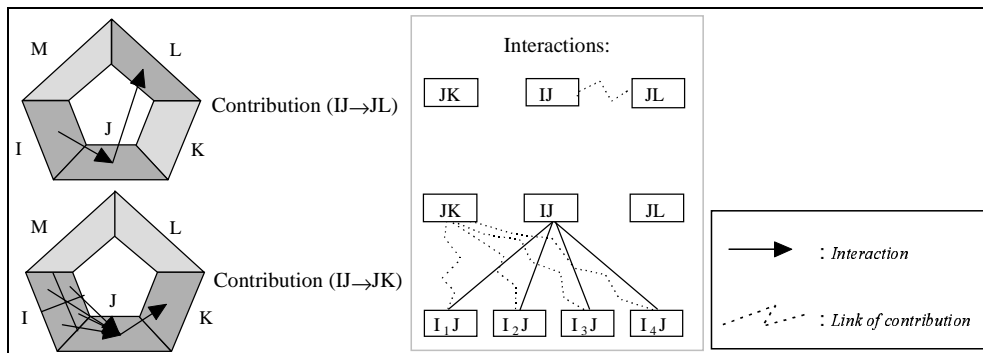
M

L

J

I

K

Contribution (IJ$\rightarrow$JL)

M

L

J

I

K

Contribution (IJ$\rightarrow$JK)

Interactions:

JK

IJ

JL

JK

IJ

JL

$I_1J$

$I_2J$

$I_3J$

$I_4J$

: *Interaction*

: *Link of contribution*